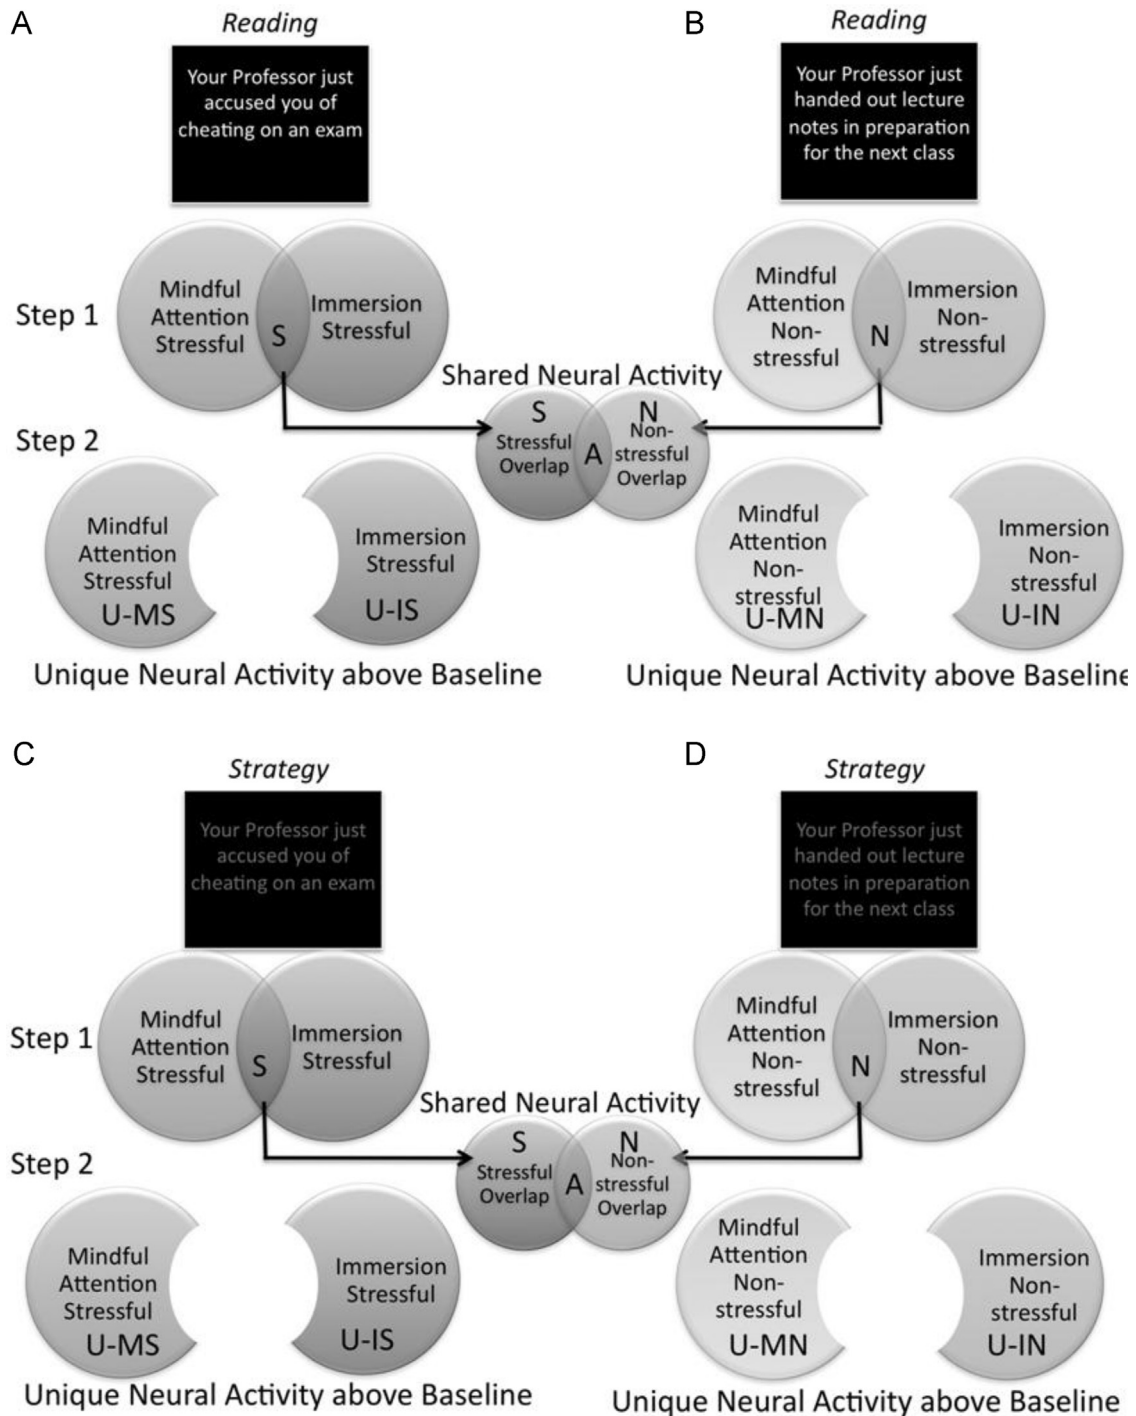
A

*Reading*

Your Professor just accused you of cheating on an exam

Step 1

Mindful Attention Stressful

S

Immersion Stressful

Step 2

Mindful Attention Stressful
U-MS

Immersion Stressful
U-IS

Unique Neural Activity above Baseline

B

*Reading*

Your Professor just handed out lecture notes in preparation for the next class

Mindful Attention Non-stressful

N

Immersion Non-stressful

Shared Neural Activity

S
Stressful Overlap

A

N
Non-stressful Overlap

Mindful Attention Non-stressful
U-MN

Immersion Non-stressful
U-IN

Unique Neural Activity above Baseline

C

*Strategy*

Your Professor just accused you of cheating on an exam

Step 1

Mindful Attention Stressful

S

Immersion Stressful

Step 2

Mindful Attention Stressful
U-MS

Immersion Stressful
U-IS

Unique Neural Activity above Baseline

D

*Strategy*

Your Professor just handed out lecture notes in preparation for the next class

Mindful Attention Non-stressful

N

Immersion Non-stressful

Shared Neural Activity

S
Stressful Overlap

A

N
Non-stressful Overlap

Mindful Attention Non-stressful
U-MN

Immersion Non-stressful
U-IN

Unique Neural Activity above Baseline